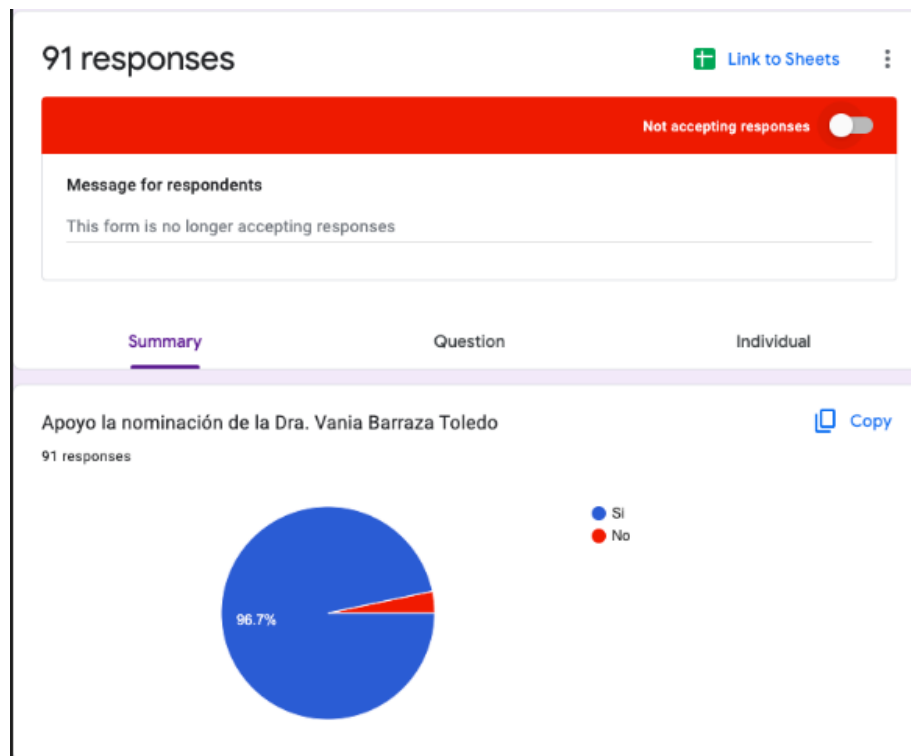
91 responses

Link to Sheets

Not accepting responses

Message for respondents

This form is no longer accepting responses

Summary

Question

Individual

Apoyo la nominación de la Dra. Vania Barraza Toledo

Copy

91 responses

Si
No

96.7%